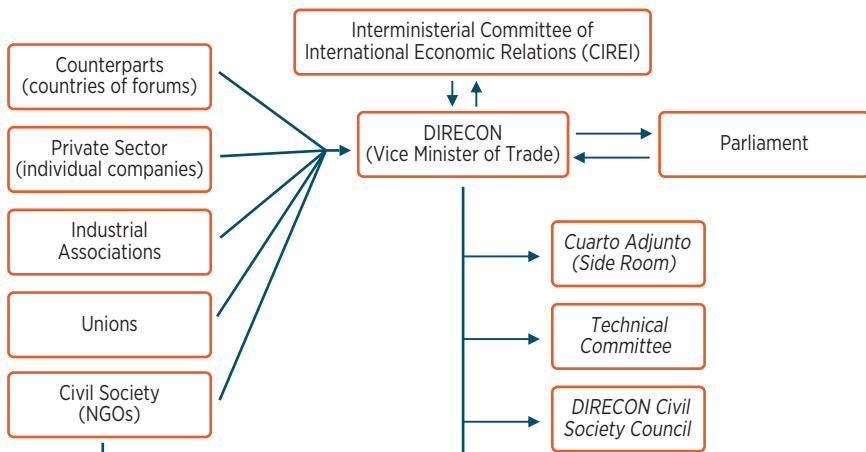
Interministerial Committee of International Economic Relations (CIREI)

Counterparts (countries of forums)

Private Sector (individual companies)

Industrial Associations

Unions

Civil Society (NGOs)

DIRECON (Vice Minister of Trade)

Parliament

Cuarto Adjunto (Side Room)

Technical Committee

DIRECON Civil Society Council